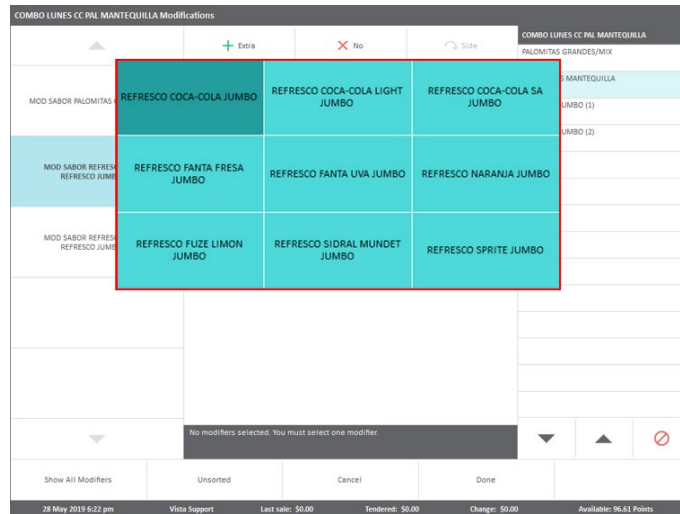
COMBO LUNES CC PAL MANTEQUILLA Modifications

+ Extra
No
Side

COMBO LUNES CC PAL MANTEQUILLA
PALOMITAS GRANDES/MIX
S MANTEQUILLA
UMBO (1)
UMBO (2)

MOD SABOR PALOMITAS
MOD SABOR REFRESC REFRESCO JUMB
MOD SABOR REFRESC REFRESCO JUMB

| REFRESCO COCA-COLA JUMBO | REFRESCO COCA-COLA LIGHT JUMBO | REFRESCO COCA-COLA SA JUMBO |
|---|---|---|
| REFRESCO FANTA FRESA JUMBO | REFRESCO FANTA UVA JUMBO | REFRESCO NARANJA JUMBO |
| REFRESCO FUZE LIMON JUMBO | REFRESCO SIDRAL MUNDET JUMBO | REFRESCO SPRITE JUMBO |

No modifiers selected. You must select one modifier.

Show All Modifiers
Unsorted
Cancel
Done

28 May 2019 6:22 pm
Vista Support
Last sale: $0.00
Tendered: $0.00
Change: $0.00
Available: 96.61 Points